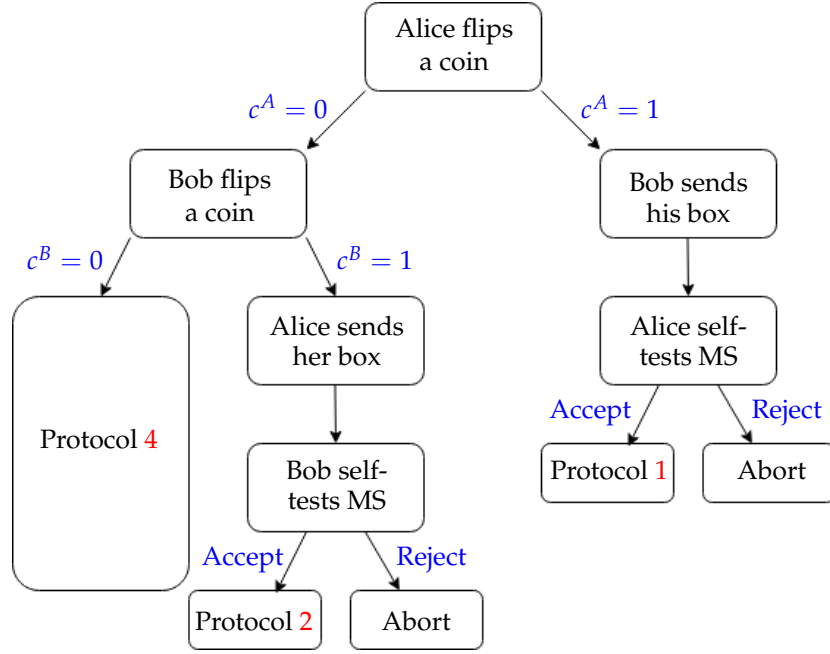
Alice flips a coin

$c^A = 0$

$c^A = 1$

Bob flips a coin

Bob sends his box

$c^B = 0$

$c^B = 1$

Protocol 4

Alice sends her box

Alice self-tests MS

Accept

Reject

Protocol 1

Abort

Bob self-tests MS

Accept

Reject

Protocol 2

Abort